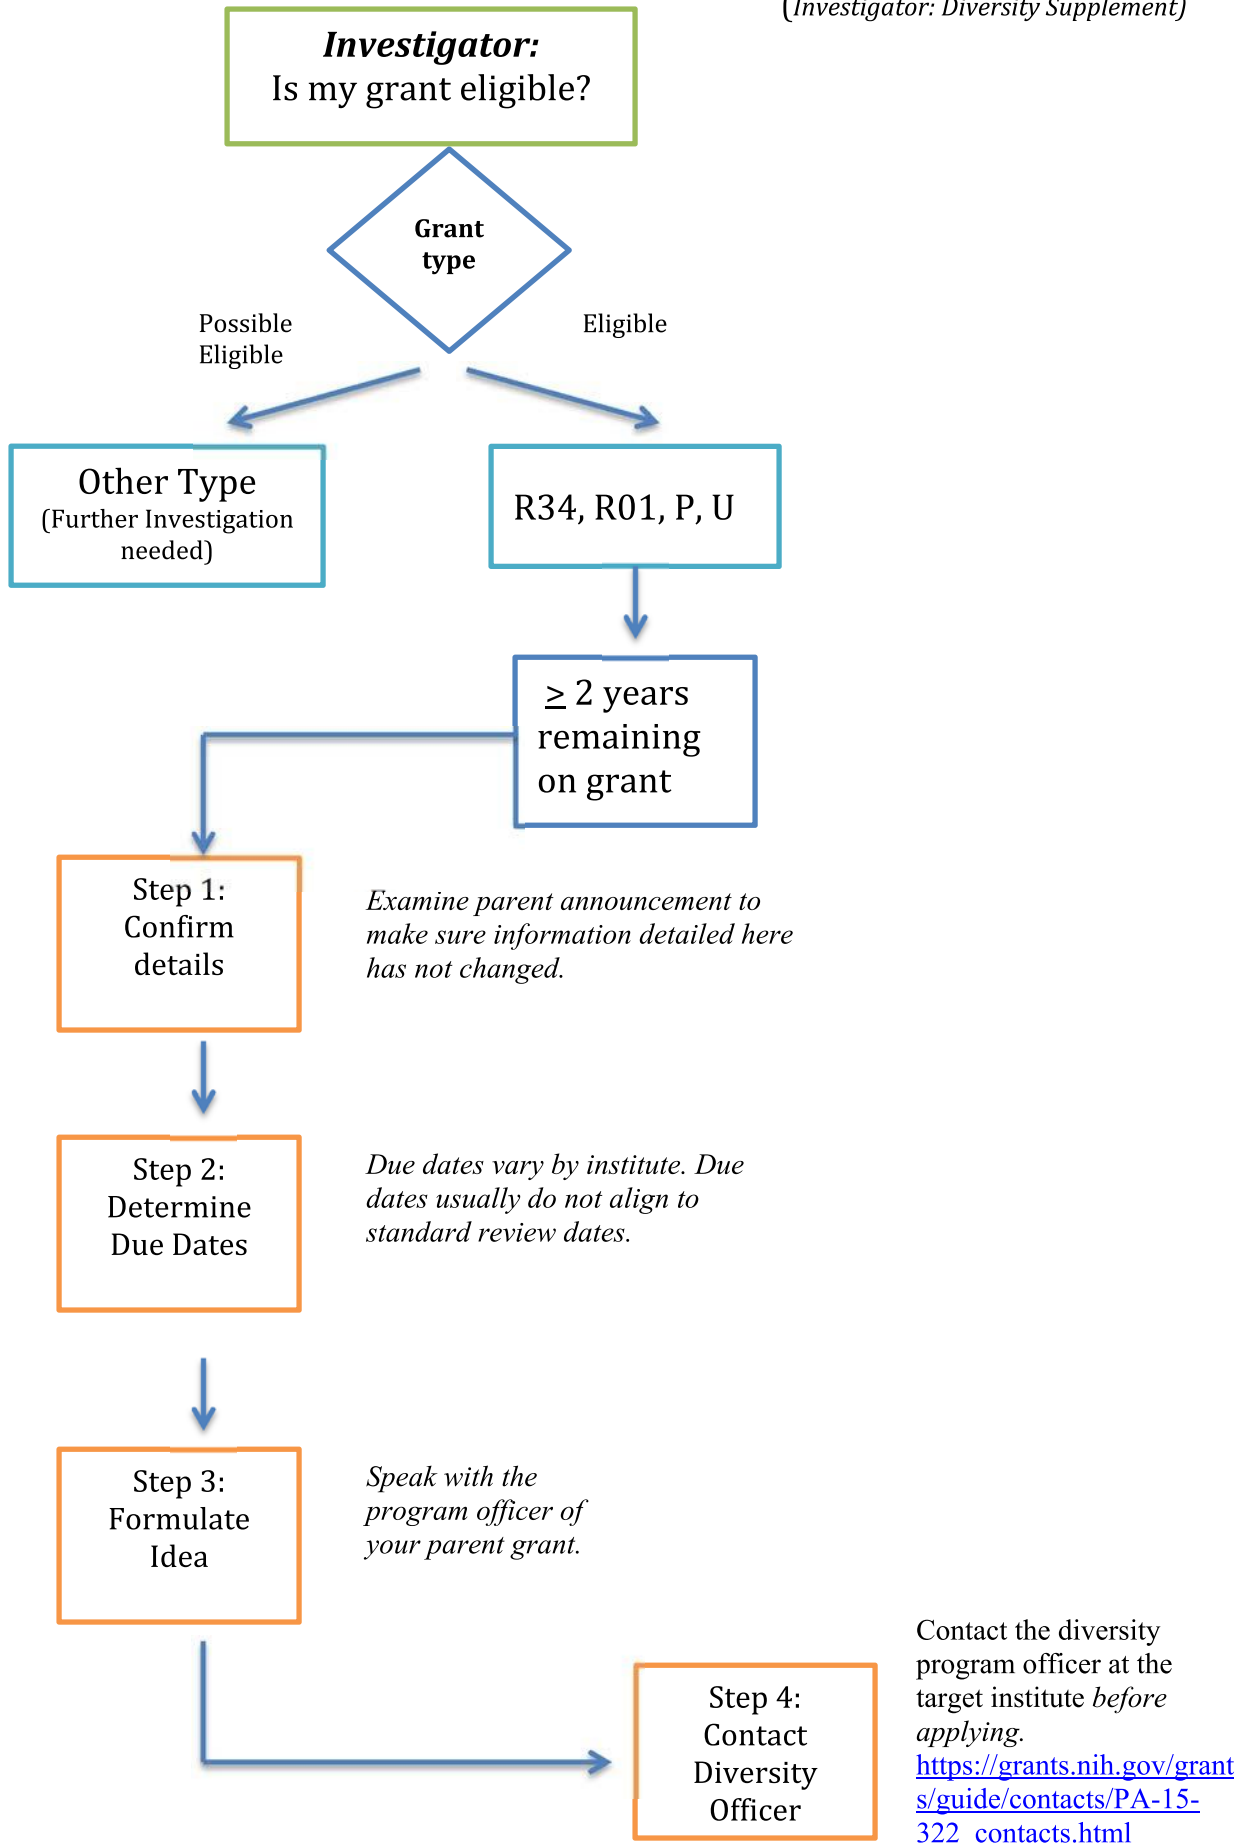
(Investigator: Diversity Supplement)

**Investigator:**
Is my grant eligible?

Grant type

Possible Eligible

Eligible

Other Type
(Further Investigation needed)

R34, R01, P, U

$\geq$ 2 years remaining on grant

Step 1: Confirm details

*Examine parent announcement to make sure information detailed here has not changed.*

Step 2: Determine Due Dates

*Due dates vary by institute. Due dates usually do not align to standard review dates.*

Step 3: Formulate Idea

*Speak with the program officer of your parent grant.*

Step 4: Contact Diversity Officer

Contact the diversity program officer at the target institute *before applying.* https://grants.nih.gov/grants/guide/contacts/PA-15-322_contacts.html